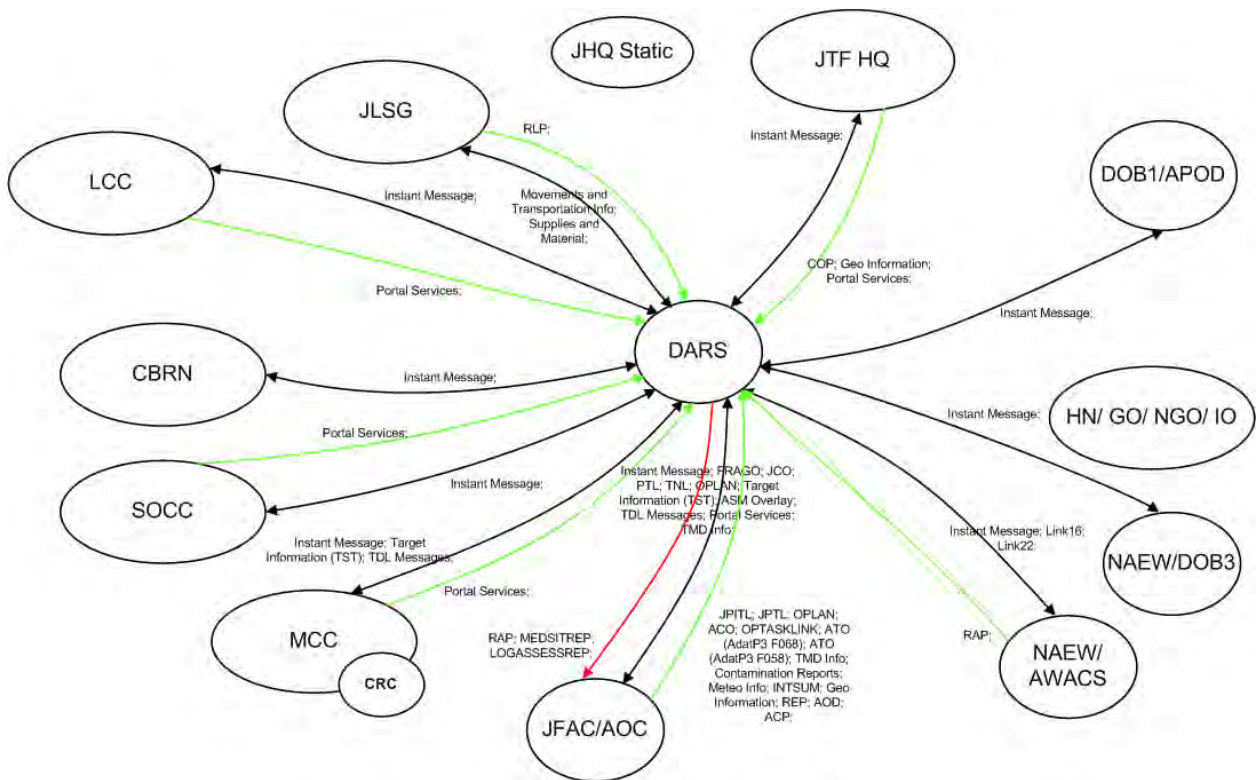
JHQ Static

JTF HQ

JLSG

RLP;

Instant Message;

LCC

Instant Message;

Movements and Transportation Info; Supplies and Material;

DOB1/APOD

COP; Geo Information; Portal Services;

Portal Services;

Instant Message;

DARS

CBRN

Instant Message;

Instant Message;

HN/ GO/ NGO/ IO

Portal Services;

Instant Message;

SOCC

Instant Message; FRAGO; JCO; PTL; TNL; OPLAN; Target Information (TST); ASM Overlay; TDL Messages; Portal Services; TMD Info;

Instant Message; Link16; Link22;

NAEW/DOB3

Instant Message; Target Information (TST); TDL Messages;

Portal Services;

MCC

CRC

RAP; MEDSITREP; LOGASSESSREP;

JPITL; JPTL; OPLAN; ACO; OPTASKLINK; ATO (AdatP3 F068); ATO (AdatP3 F058); TMD Info; Contamination Reports; Meteo Info; INTSUM; Geo Information; REP; AOD; ACP;

RAP;

NAEW/ AWACS

JFAC/AOC